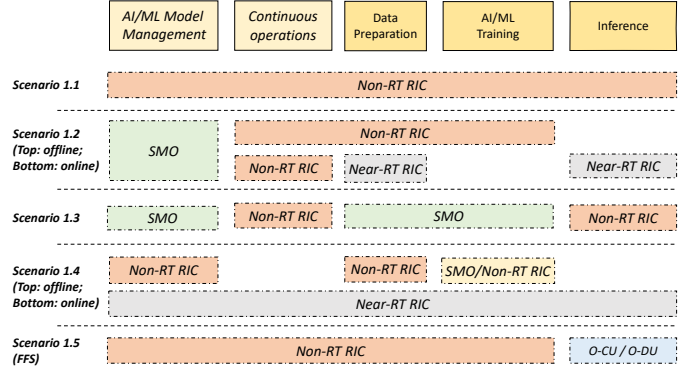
AI/ML Model Management

Continuous operations

Data Preparation

AI/ML Training

Inference

Scenario 1.1

Non-RT RIC

Scenario 1.2 (Top: offline; Bottom: online)

SMO

Non-RT RIC

Non-RT RIC

Near-RT RIC

Near-RT RIC

Scenario 1.3

SMO

Non-RT RIC

SMO

Non-RT RIC

Scenario 1.4 (Top: offline; Bottom: online)

Non-RT RIC

Non-RT RIC

SMO/Non-RT RIC

Near-RT RIC

Scenario 1.5 (FFS)

Non-RT RIC

O-CU / O-DU